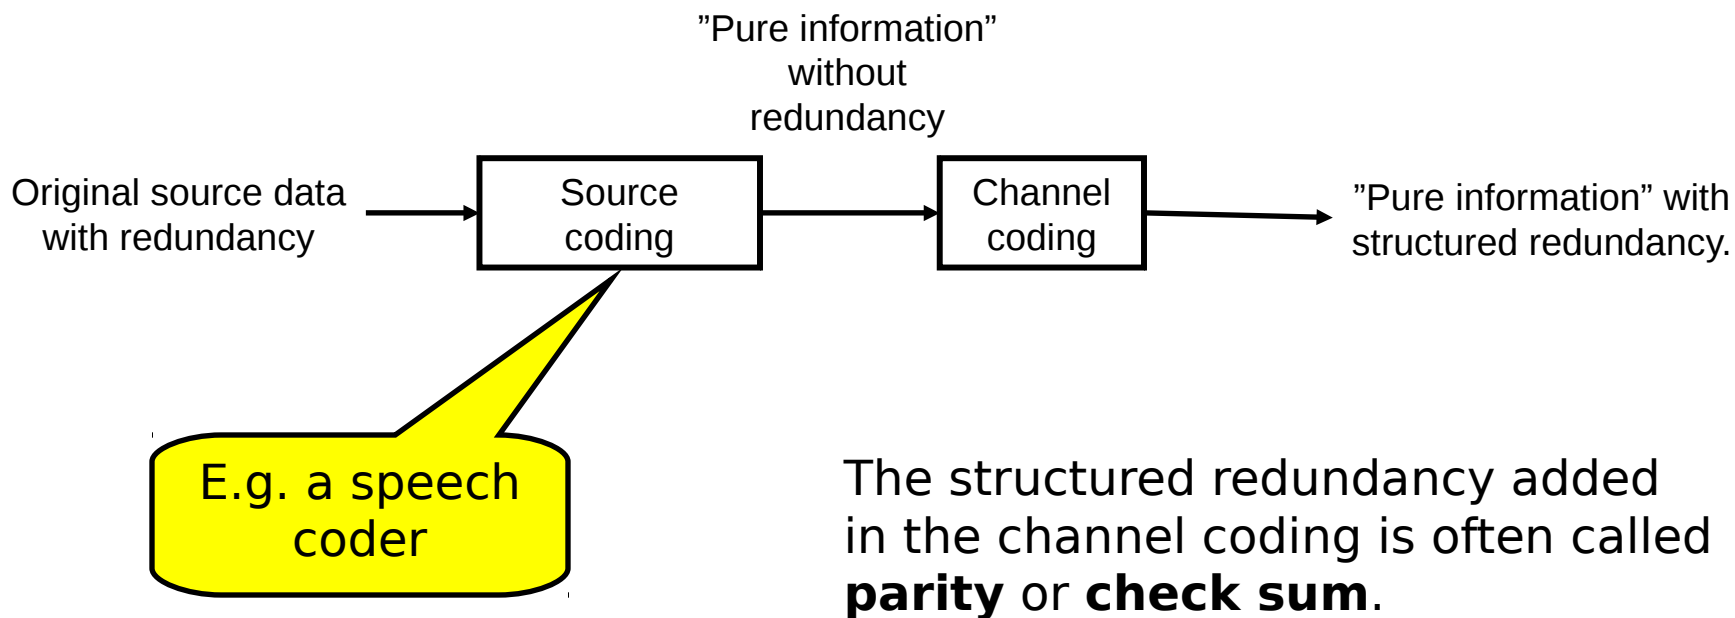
”Pure information” without redundancy

Original source data with redundancy

Source coding

Channel coding

”Pure information” with structured redundancy.

E.g. a speech coder

The structured redundancy added in the channel coding is often called **parity** or **check sum**.